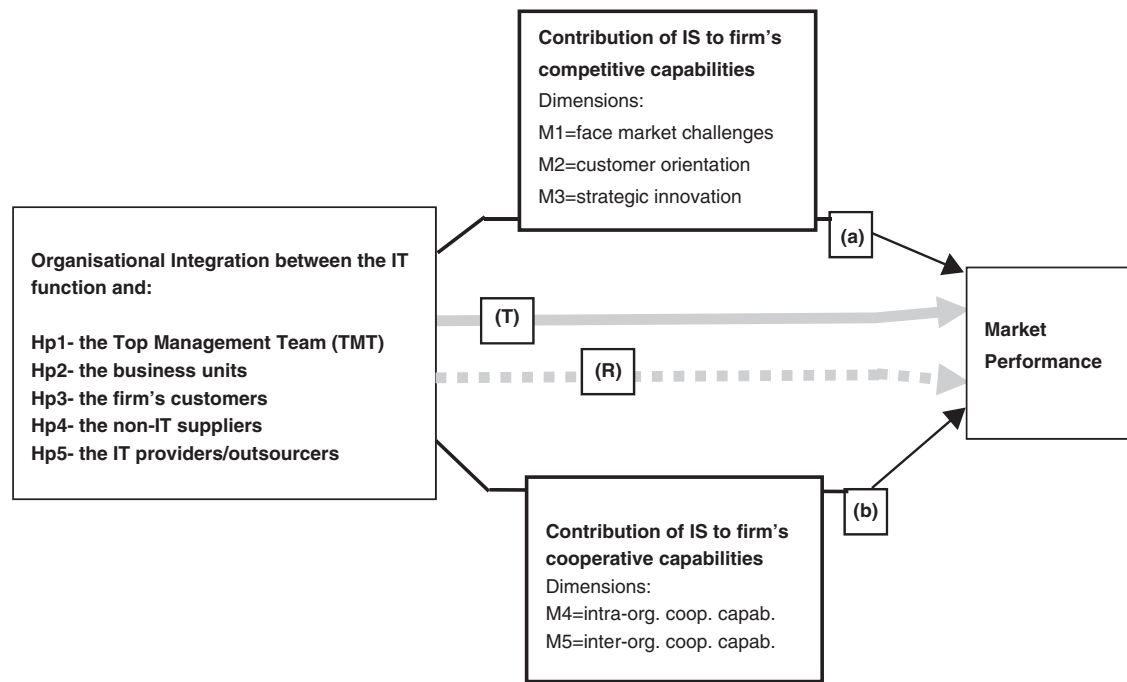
Contribution of IS to firm's competitive capabilities
Dimensions:
M1=face market challenges
M2=customer orientation
M3=strategic innovation

(a)

Organisational Integration between the IT function and:

Hp1- the Top Management Team (TMT)
Hp2- the business units
Hp3- the firm's customers
Hp4- the non-IT suppliers
Hp5- the IT providers/outsourcers

(T)

(R)

Market Performance

(b)

Contribution of IS to firm's cooperative capabilities
Dimensions:
M4=intra-org. coop. capab.
M5=inter-org. coop. capab.